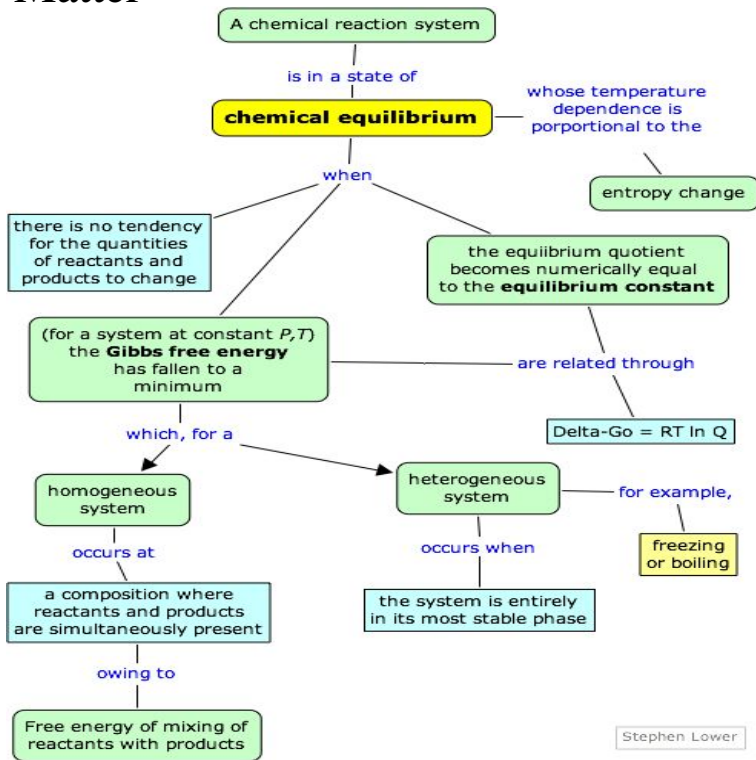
Matter

A chemical reaction system

is in a state of

**chemical equilibrium**

whose temperature dependence is porportional to the

entropy change

when

there is no tendency for the quantities of reactants and products to change

the equiibrium quotient becomes numerically equal to the **equilibrium constant**

(for a system at constant *P,T*) the **Gibbs free energy** has fallen to a minimum

are related through

Delta-Go = RT ln Q

which, for a

homogeneous system

heterogeneous system

for example,

freezing or boiling

occurs at

occurs when

a composition where reactants and products are simultaneously present

the system is entirely in its most stable phase

owing to

Free energy of mixing of reactants with products

Stephen Lower